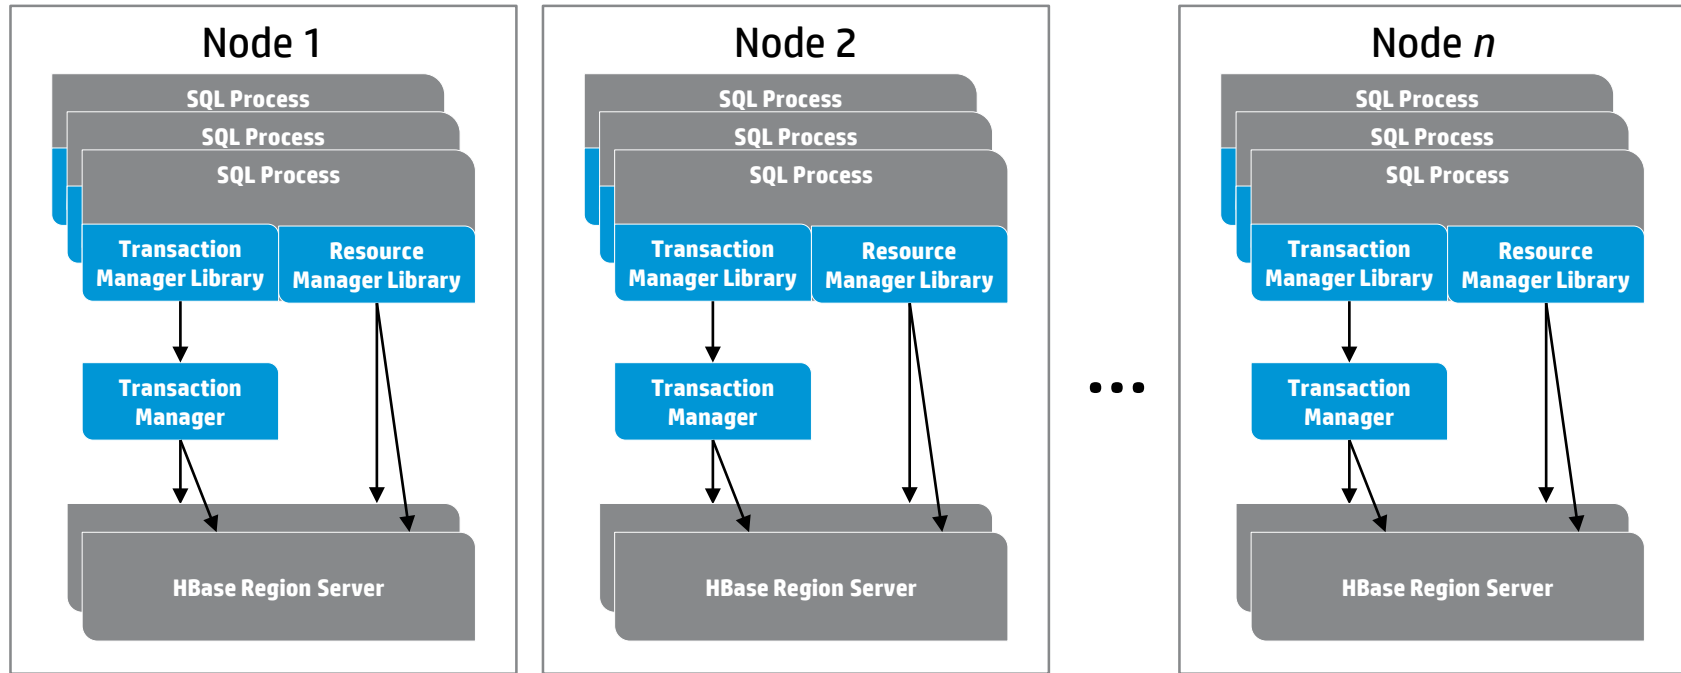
Node 1

SQL Process
SQL Process
SQL Process

Transaction Manager Library
Resource Manager Library

Transaction Manager

HBase Region Server

Node 2

SQL Process
SQL Process
SQL Process

Transaction Manager Library
Resource Manager Library

Transaction Manager

HBase Region Server

...

Node $n$

SQL Process
SQL Process
SQL Process

Transaction Manager Library
Resource Manager Library

Transaction Manager

HBase Region Server